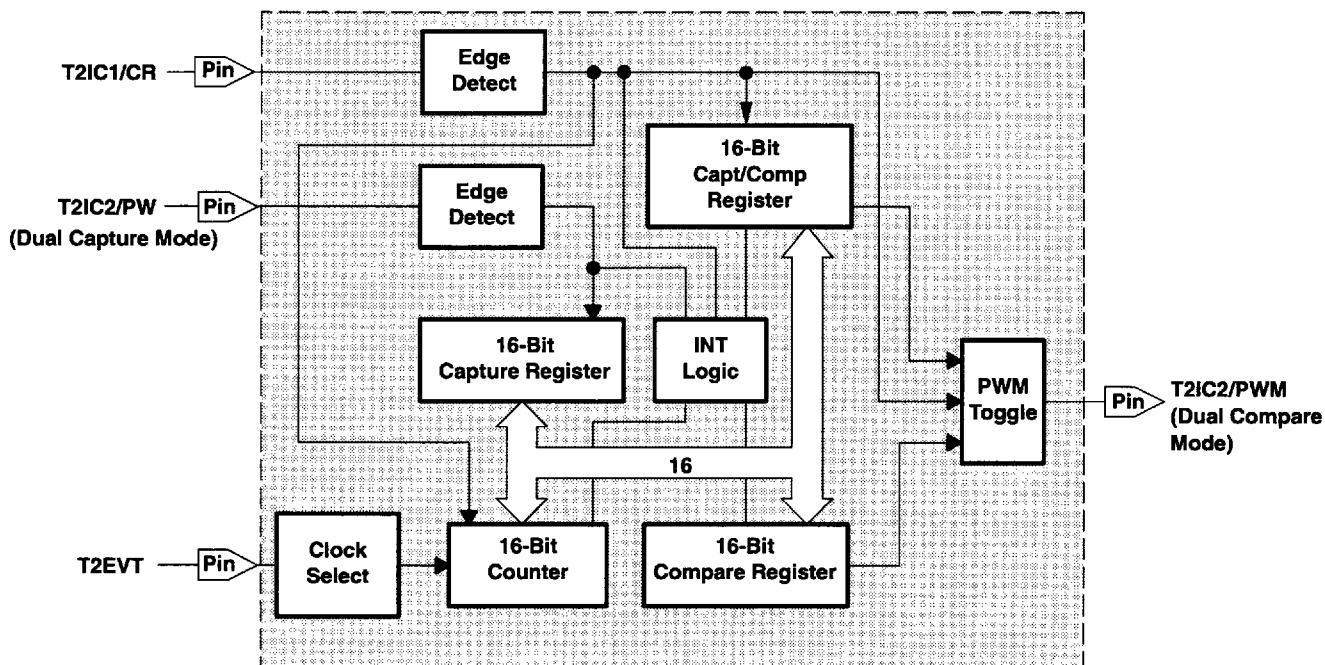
T2IC1/CR
Pin
Edge Detect
16-Bit Capt/Comp Register
T2IC2/PW
(Dual Capture Mode)
Pin
Edge Detect
16-Bit Capture Register
INT Logic
PWM Toggle
Pin
T2IC2/PWM (Dual Compare Mode)
16
T2EVT
Pin
Clock Select
16-Bit Counter
16-Bit Compare Register